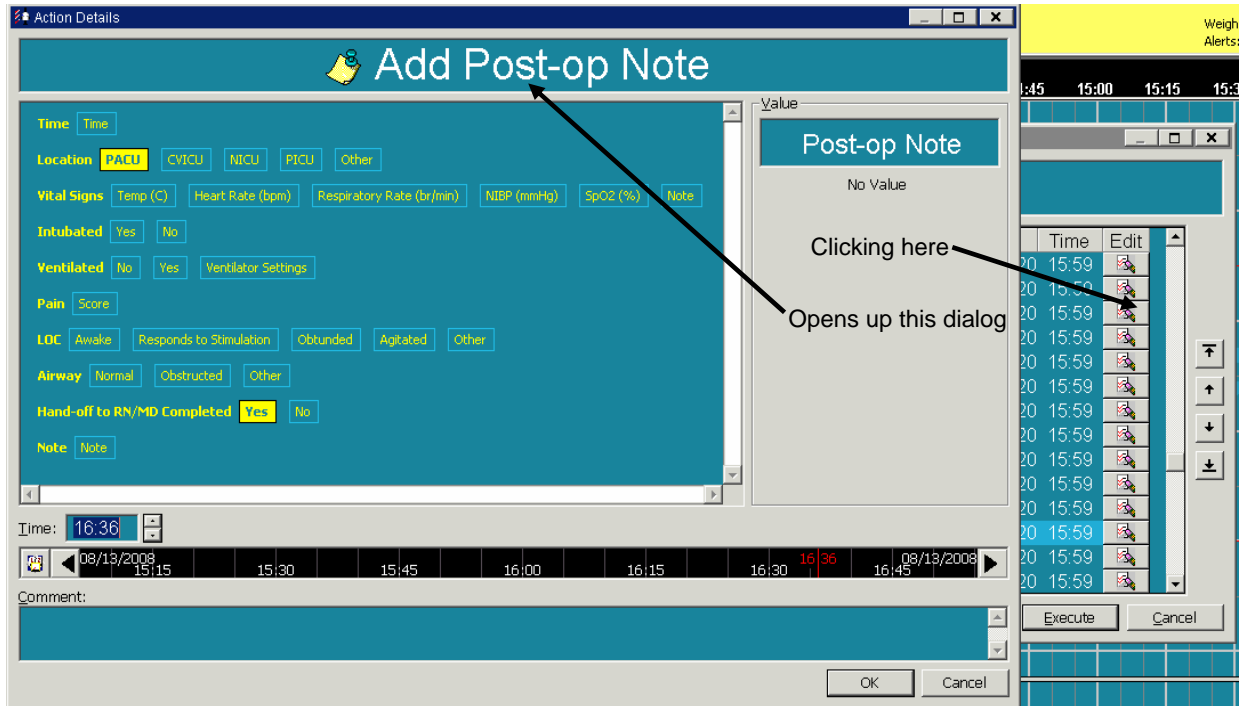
Action Details

Add Post-op Note

Time Time

Location PACU CVICU NICU PICU Other

Vital Signs Temp (C) Heart Rate (bpm) Respiratory Rate (br/min) NIBP (mmHg) SpO2 (%) Note

Intubated Yes No

Ventilated No Yes Ventilator Settings

Pain Score

LOC Awake Responds to Stimulation Obtunded Agitated Other

Airway Normal Obstructed Other

Hand-off to RN/MD Completed Yes No

Note Note

Value

Post-op Note

No Value

Time: 16:36

08/13/2008 15:15 15:30 15:45 16:00 16:15 16:30 16:36 08/13/2008 16:45

Comment:

OK Cancel

Weigh
Alerts:

:45 15:00 15:15 15:3

Time Edit

20 15:59
20 15:59
20 15:59
20 15:59
20 15:59
20 15:59
20 15:59
20 15:59
20 15:59
20 15:59
20 15:59
20 15:59
20 15:59
20 15:59

Execute Cancel

Clicking here

Opens up this dialog